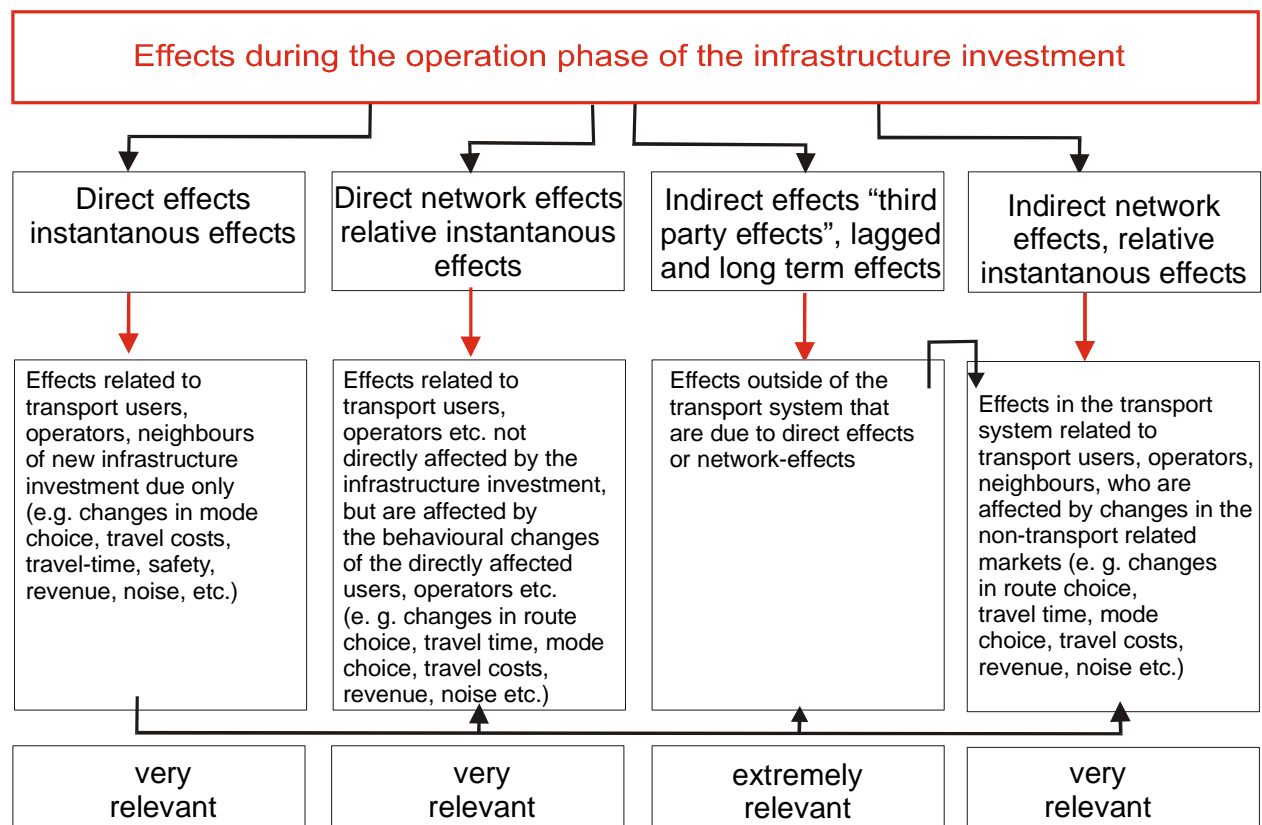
Effects during the operation phase of the infrastructure investment

Direct effects instantanous effects

Direct network effects relative instantanous effects

Indirect effects “third party effects”, lagged and long term effects

Indirect network effects, relative instantanous effects

Effects related to transport users, operators, neighbours of new infrastructure investment due only (e.g. changes in mode choice, travel costs, travel-time, safety, revenue, noise, etc.)

Effects related to transport users, operators etc. not directly affected by the infrastructure investment, but are affected by the behavioural changes of the directly affected users, operators etc. (e. g. changes in route choice, travel time, mode choice, travel costs, revenue, noise etc.)

Effects outside of the transport system that are due to direct effects or network-effects

Effects in the transport system related to transport users, operators, neighbours, who are affected by changes in the non-transport related markets (e. g. changes in route choice, travel time, mode choice, travel costs, revenue, noise etc.)

very relevant

very relevant

extremely relevant

very relevant